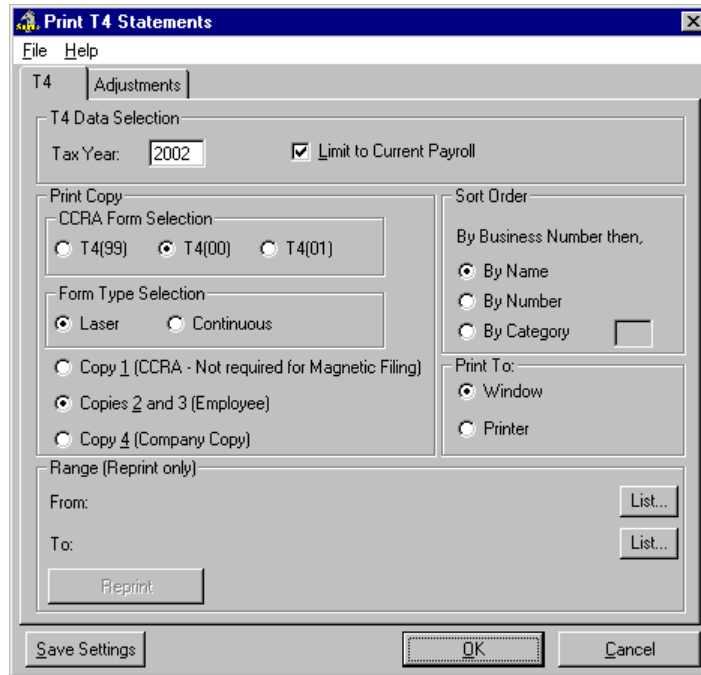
Print T4 Statements

File Help

T4 Adjustments

T4 Data Selection

Tax Year: 2002

Limit to Current Payroll

Print Copy

CCRA Form Selection

T4(99) T4(00) T4(01)

Form Type Selection

Laser Continuous

Copy 1 (CCRA - Not required for Magnetic Filing)

Copies 2 and 3 (Employee)

Copy 4 (Company Copy)

Sort Order

By Business Number then,

By Name

By Number

By Category

Print To:

Window

Printer

Range (Reprint only)

From:

List...

To:

List...

Reprint

Save Settings

OK

Cancel